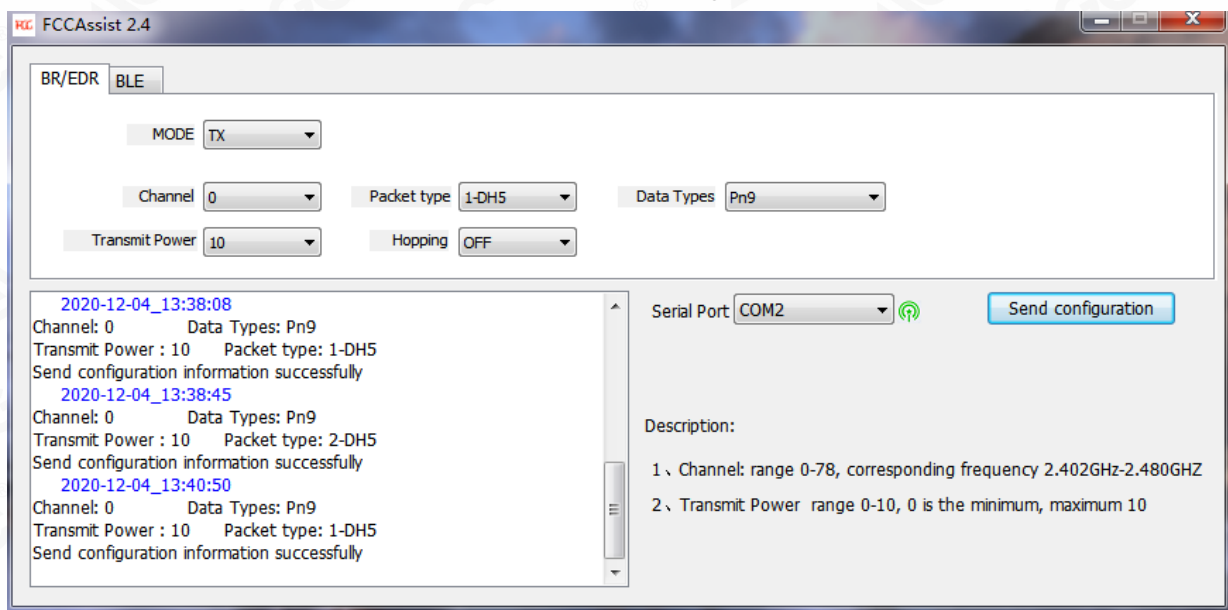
FCC FCCAssist 2.4

BR/EDR BLE

MODE TX

Channel 0
Packet type 1-DH5
Data Types Pn9

Transmit Power 10
Hopping OFF

2020-12-04_13:38:08
Channel: 0 Data Types: Pn9
Transmit Power : 10 Packet type: 1-DH5
Send configuration information successfully
2020-12-04_13:38:45
Channel: 0 Data Types: Pn9
Transmit Power : 10 Packet type: 2-DH5
Send configuration information successfully
2020-12-04_13:40:50
Channel: 0 Data Types: Pn9
Transmit Power : 10 Packet type: 1-DH5
Send configuration information successfully

Serial Port COM2

Send configuration

Description:

1、Channel: range 0-78, corresponding frequency 2.402GHz-2.480GHZ

2、Transmit Power range 0-10, 0 is the minimum, maximum 10